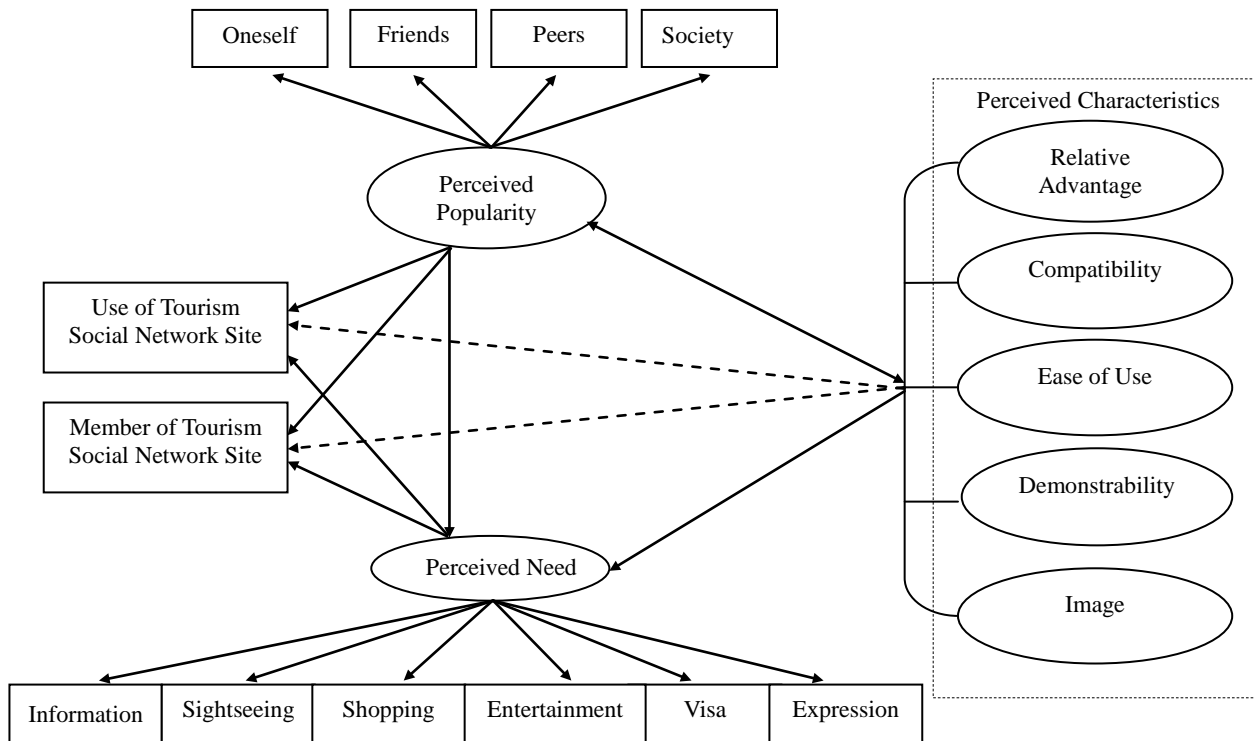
Oneself
Friends
Peers
Society

Perceived Popularity

Perceived Characteristics
Relative Advantage
Compatibility
Ease of Use
Demonstrability
Image

Use of Tourism Social Network Site

Member of Tourism Social Network Site

Perceived Need

Information
Sightseeing
Shopping
Entertainment
Visa
Expression